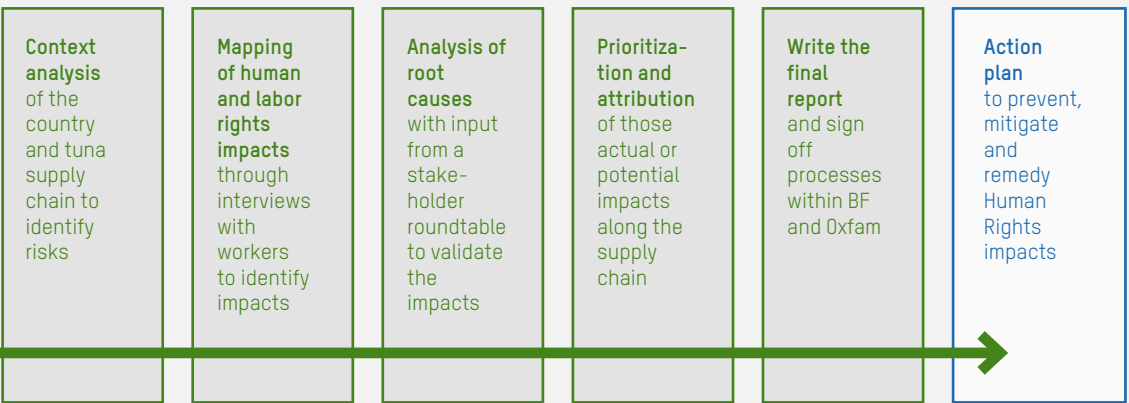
Context analysis of the country and tuna supply chain to identify risks

Mapping of human and labor rights impacts through interviews with workers to identify impacts

Analysis of root causes with input from a stakeholder roundtable to validate the impacts

Prioritization and attribution of those actual or potential impacts along the supply chain

Write the final report and sign off processes within BF and Oxfam

Action plan to prevent, mitigate and remedy Human Rights impacts